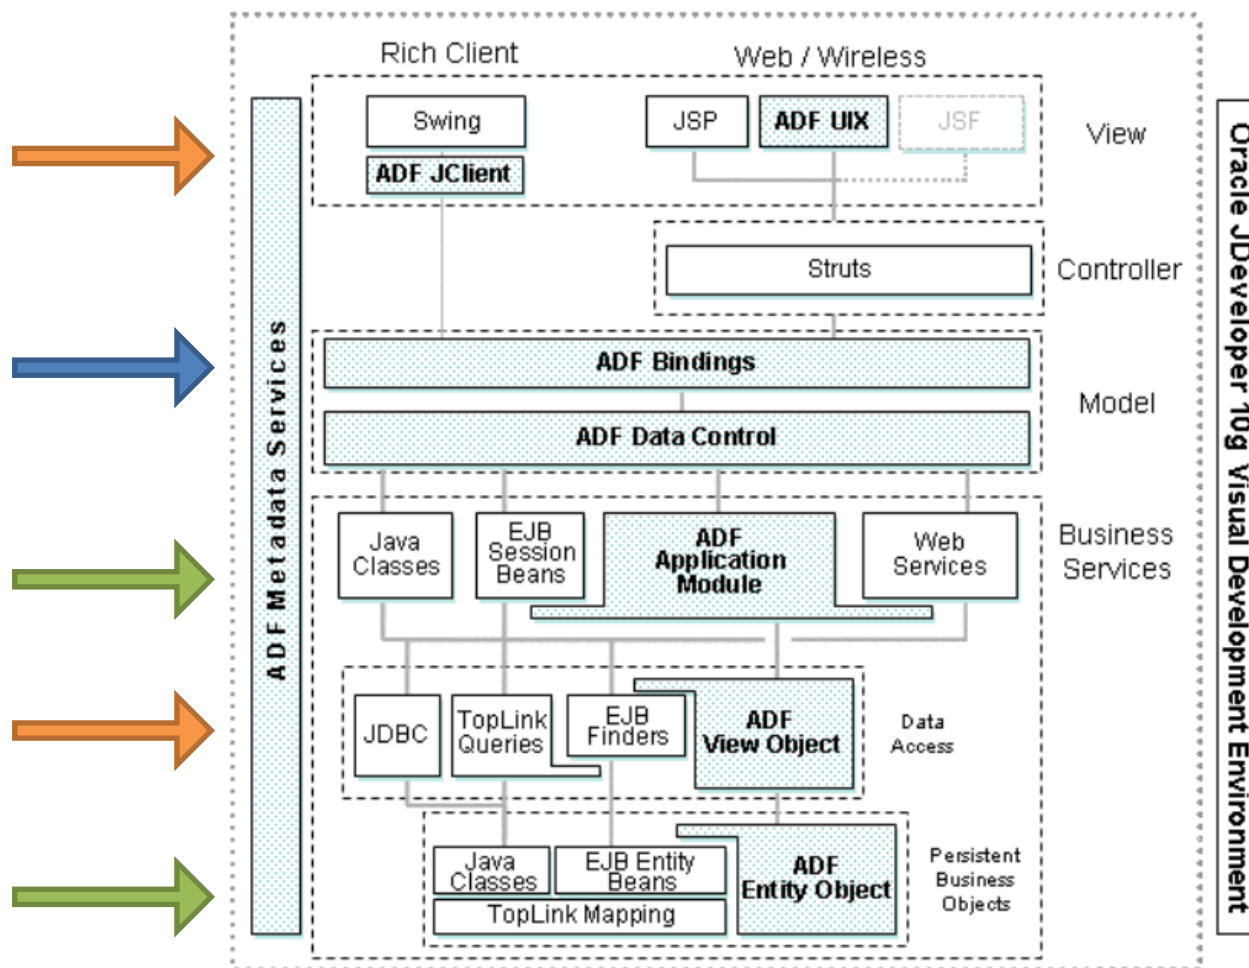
Rich Client

Web / Wireless

ADF Metadata Services

Swing

ADF JClient

JSP

ADF UIX

JSF

View

Struts

Controller

ADF Bindings

ADF Data Control

Model

Java Classes

EJB Session Beans

ADF Application Module

Web Services

Business Services

JDBC

TopLink Queries

EJB Finders

ADF View Object

Data Access

Java Classes

EJB Entity Beans

TopLink Mapping

ADF Entity Object

Persistent Business Objects

Oracle JDeveloper 10g Visual Development Environment